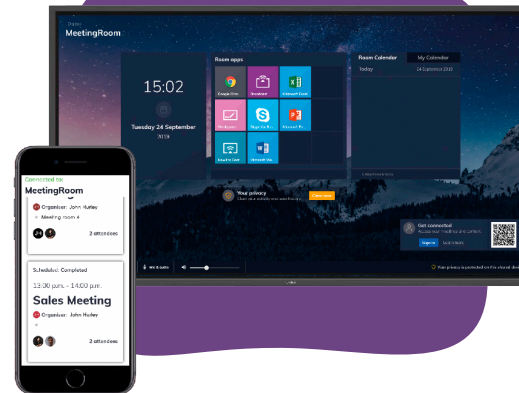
Share
MeetingRoom

15:02

Tuesday 24 September
2019

Room apps

Google Chrome
Screenshot
Microsoft Excel
Whiteboard
Skype for Business
Microsoft PowerPoint
Microsoft Word

Room Calendar
My Calendar
Today
24 September 2019

Your privacy

Get connected!
Sign in

Connected to:
MeetingRoom
Organizer: John Hurley
Meeting room 4
2 attendees

Scheduled: Completed
13:00 p.m. - 14:00 p.m.
Sales Meeting
Organizer: John Hurley
2 attendees